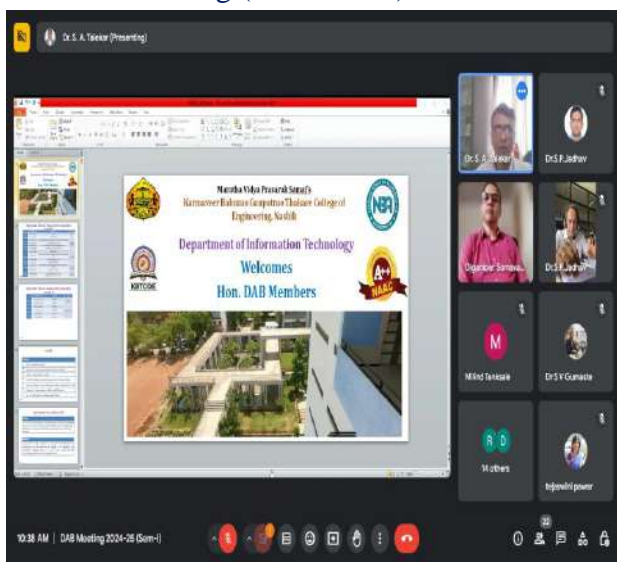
Dr. S. A. Talekar (Presenting)

Maratha Vidya Prasarak Samaj's
Karmaveer Baburao Ganpatrao Thakare College of Engineering, Nashik

NBA

KBTCOE

Department of Information Technology
Welcomes
Hon. DAB Members

A++
NAAC

Dr. S. A. Talekar

Dr. S P Jadhav

Digambar Sonavane

Dr. S P Jadhav

M
Milind Tanksale

Dr. S V Gumaste

R D
14 others

tejaswini pawar

10:38 AM | DAB Meeting 2024-25 (Sem-I)

22